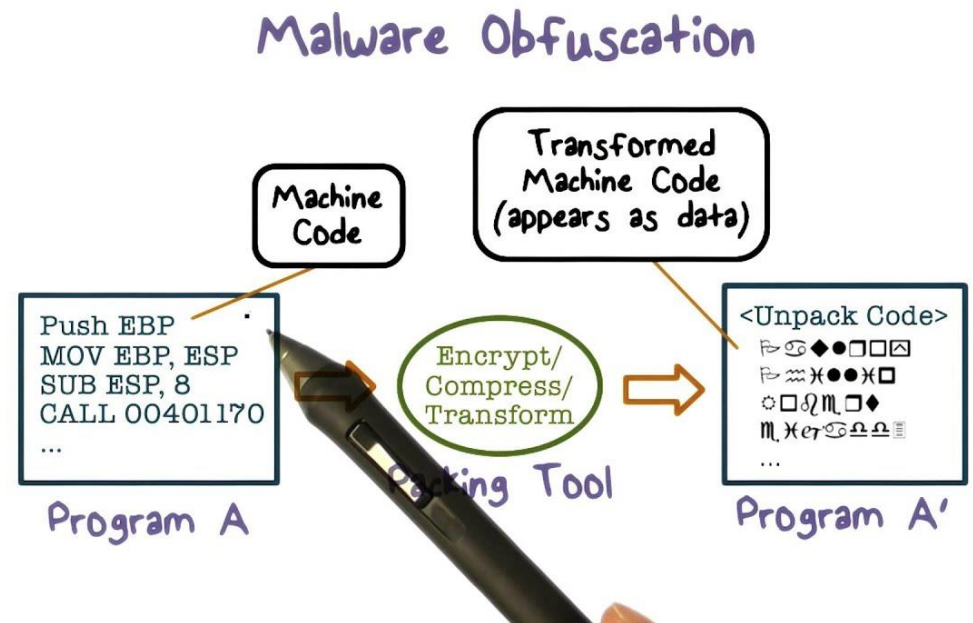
Malware Obfuscation

Machine Code

Transformed Machine Code (appears as data)

Push EBP
MOV EBP, ESP
SUB ESP, 8
CALL 00401170
...

Encrypt/ Compress/ Transform

Packing Tool

<Unpack Code>
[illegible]
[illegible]
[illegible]
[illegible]
...

Program A

Program A'